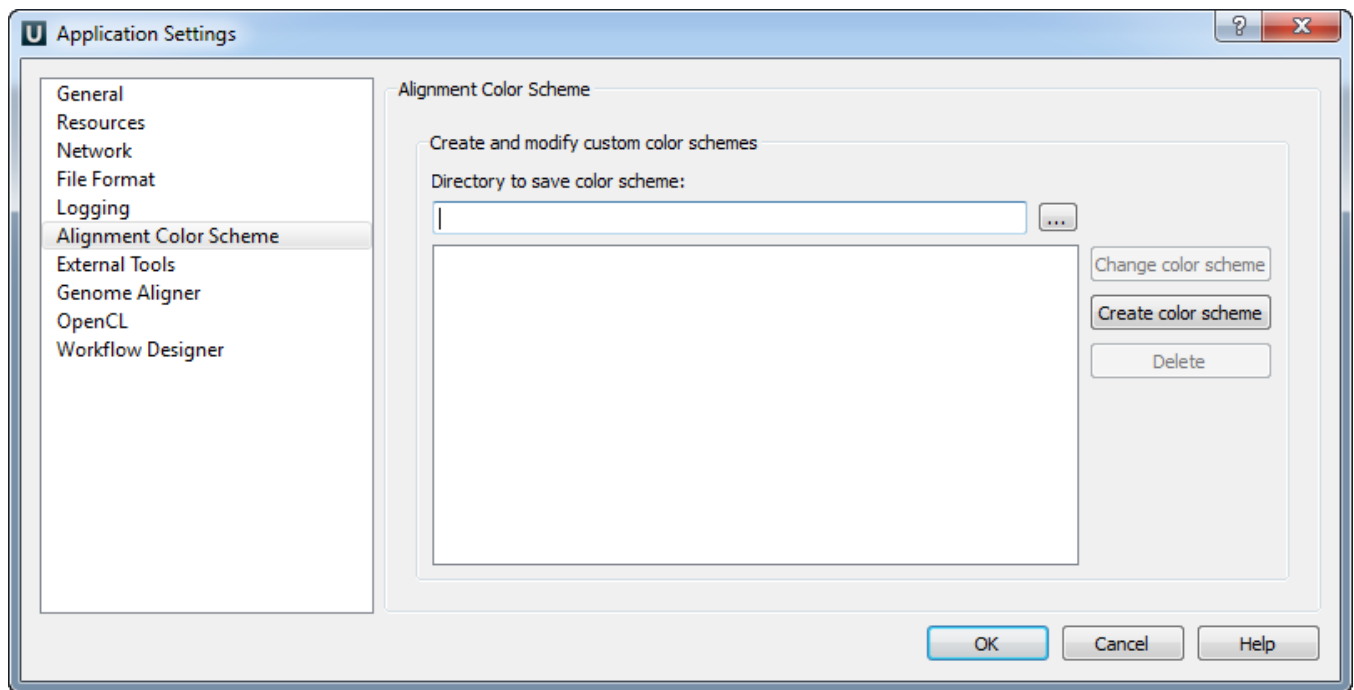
U Application Settings

?

X

General
Resources
Network
File Format
Logging
Alignment Color Scheme
External Tools
Genome Aligner
OpenCL
Workflow Designer

Alignment Color Scheme

Create and modify custom color schemes

Directory to save color scheme:

...

Change color scheme

Create color scheme

Delete

OK

Cancel

Help